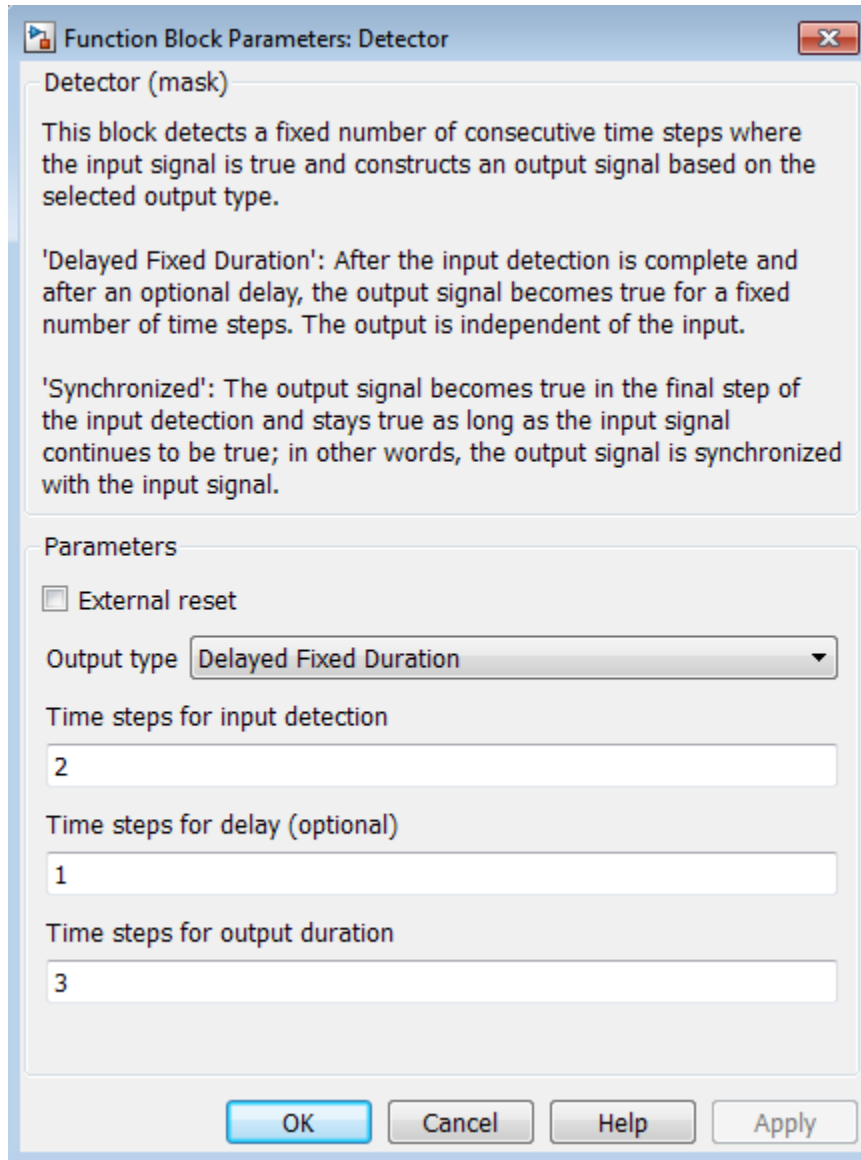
Function Block Parameters: Detector

Detector (mask)

This block detects a fixed number of consecutive time steps where the input signal is true and constructs an output signal based on the selected output type.

'Delayed Fixed Duration': After the input detection is complete and after an optional delay, the output signal becomes true for a fixed number of time steps. The output is independent of the input.

'Synchronized': The output signal becomes true in the final step of the input detection and stays true as long as the input signal continues to be true; in other words, the output signal is synchronized with the input signal.

Parameters

External reset

Output type Delayed Fixed Duration

Time steps for input detection

2

Time steps for delay (optional)

1

Time steps for output duration

3

OK Cancel Help Apply